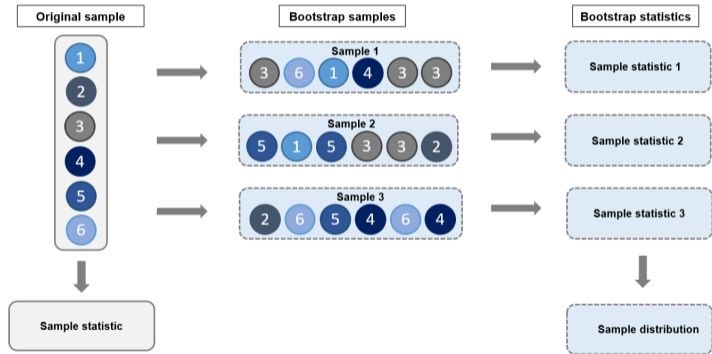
Original sample

1
2
3
4
5
6

Sample statistic

Bootstrap samples

Sample 1
3 6 1 4 3 3

Sample 2
5 1 5 3 3 2

Sample 3
2 6 5 4 6 4

Bootstrap statistics

Sample statistic 1

Sample statistic 2

Sample statistic 3

Sample distribution